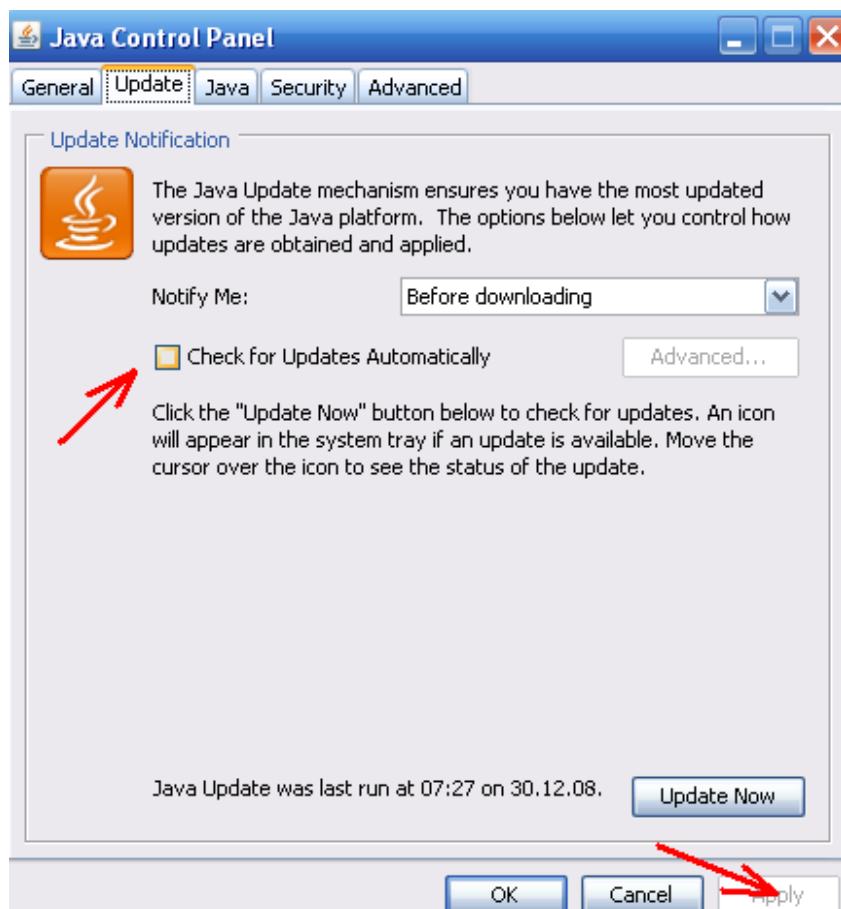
Java Control Panel

General | Update | Java | Security | Advanced

Update Notification

The Java Update mechanism ensures you have the most updated version of the Java platform. The options below let you control how updates are obtained and applied.

Notify Me: Before downloading

Check for Updates Automatically

Advanced...

Click the "Update Now" button below to check for updates. An icon will appear in the system tray if an update is available. Move the cursor over the icon to see the status of the update.

Java Update was last run at 07:27 on 30.12.08.

Update Now

OK

Cancel

Apply